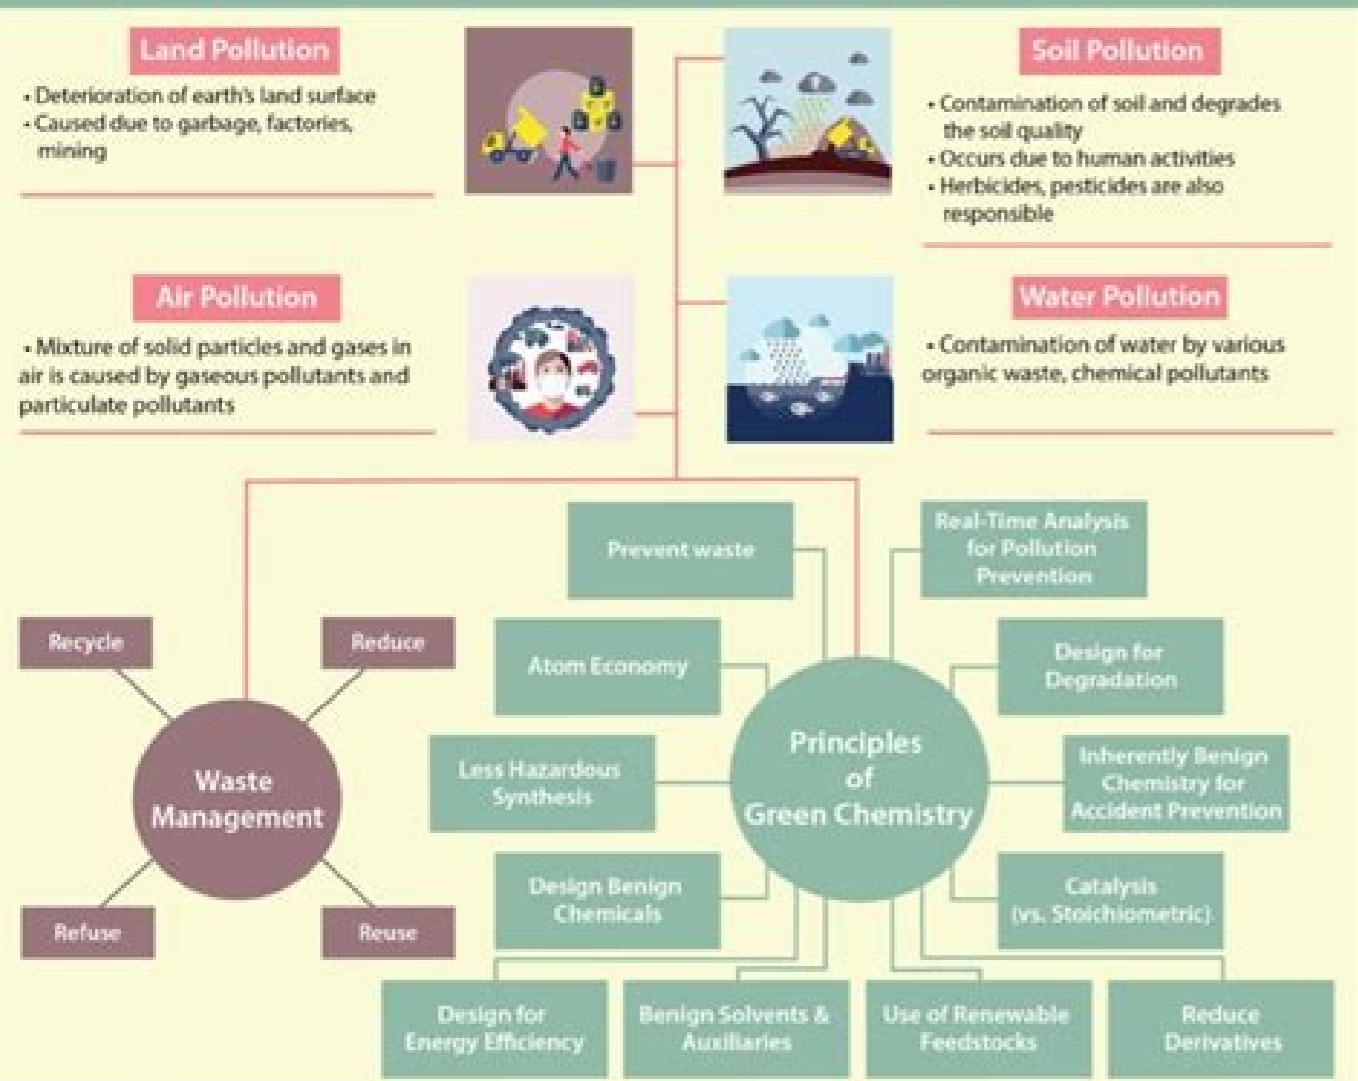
Land Pollution

• Deterioration of earth's land surface
• Caused due to garbage, factories, mining

Soil Pollution

• Contamination of soil and degrades the soil quality
• Occurs due to human activities
• Herbicides, pesticides are also responsible

Air Pollution

• Mixture of solid particles and gases in air is caused by gaseous pollutants and particulate pollutants

Water Pollution

• Contamination of water by various organic waste, chemical pollutants

Recycle

Reduce

Waste Management

Refuse

Reuse

Prevent waste

Atom Economy

Less Hazardous Synthesis

Design Benign Chemicals

Principles of Green Chemistry

Real-Time Analysis for Pollution Prevention

Design for Degradation

Inherently Benign Chemistry for Accident Prevention

Catalysis (vs. Stoichiometric)

Design for Energy Efficiency

Benign Solvents & Auxiliaries

Use of Renewable Feedstocks

Reduce Derivatives